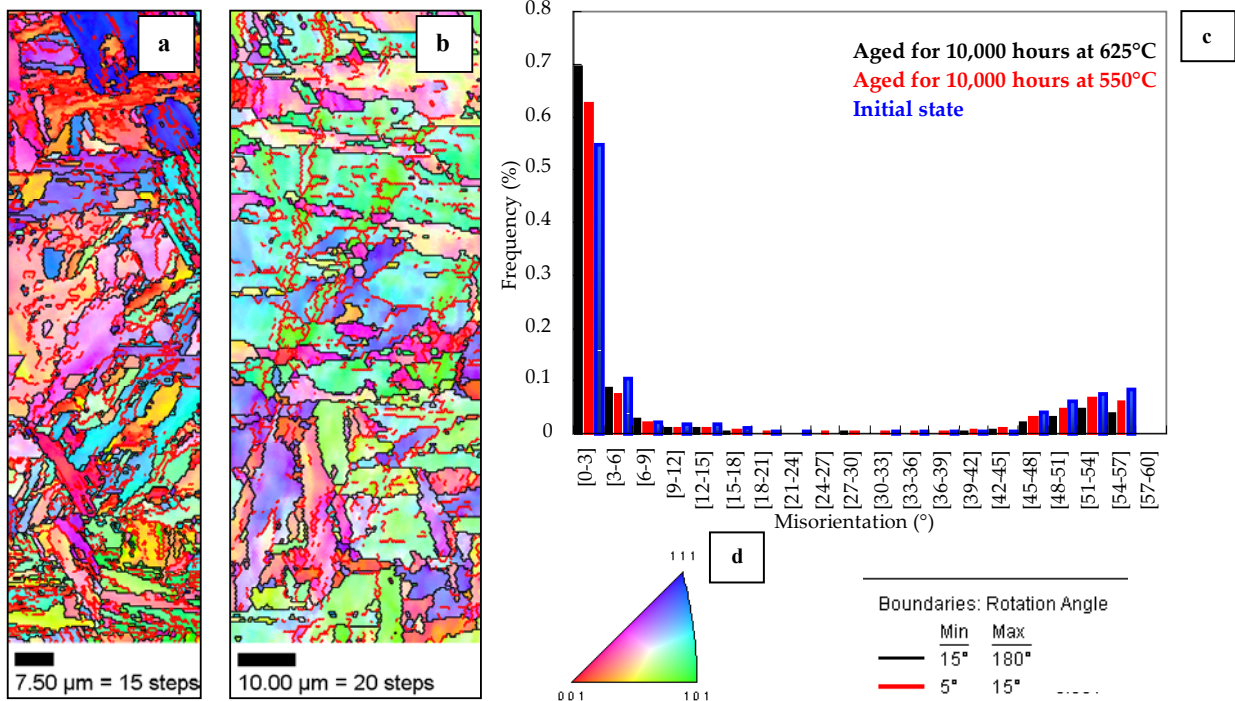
a

7.50 µm = 15 steps

b

10.00 µm = 20 steps

c

0.8
0.7
0.6
0.5
0.4
0.3
0.2
0.1
0

Frequency (%)

Aged for 10,000 hours at 625°C
Aged for 10,000 hours at 550°C
Initial state

[0-3]
[3-6]
[6-9]
[9-12]
[12-15]
[15-18]
[18-21]
[21-24]
[24-27]
[27-30]
[30-33]
[33-36]
[36-39]
[39-42]
[42-45]
[45-48]
[48-51]
[51-54]
[54-57]
[57-60]

Misorientation (°)

d

1 1 1
0 0 1
1 0 1

Boundaries: Rotation Angle

| Min | Max |
|---|---|
| 15° | 180° |
| 5° | 15° |